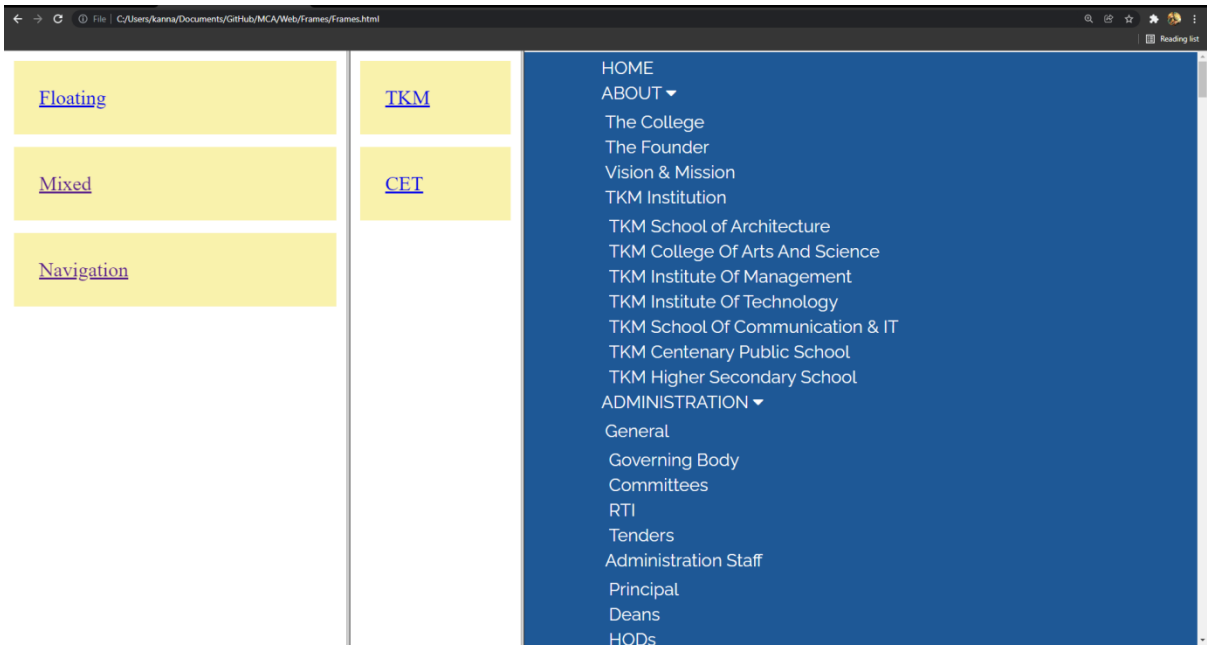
File | C:/Users/kanna/Documents/GitHub/MCA/Web/Frames/Frames.html

Reading list

Floating

Mixed

Navigation

TKM

CET

HOME
ABOUT
The College
The Founder
Vision & Mission
TKM Institution
TKM School of Architecture
TKM College Of Arts And Science
TKM Institute Of Management
TKM Institute Of Technology
TKM School Of Communication & IT
TKM Centenary Public School
TKM Higher Secondary School
ADMINISTRATION
General
Governing Body
Committees
RTI
Tenders
Administration Staff
Principal
Deans
HODs